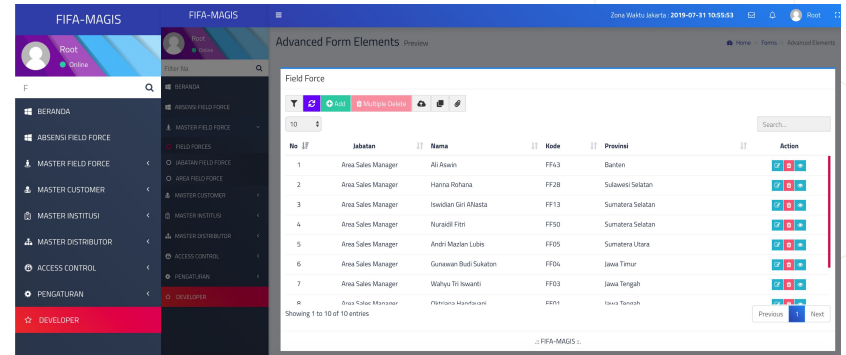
FIFA-MAGIS

Root
Online

F

BERANDA
ABSENSI FIELD FORCE
MASTER FIELD FORCE
MASTER CUSTOMER
MASTER INSTITUSI
MASTER DISTRIBUTOR
ACCESS CONTROL
PENGATURAN
DEVELOPER

FIFA-MAGIS

Root
Online

Filter Na

BERANDA
ABSENSI FIELD FORCE
MASTER FIELD FORCE
FIELD FORCES
JABATAN FIELD FORCE
AREA FIELD FORCE
MASTER CUSTOMER
MASTER INSTITUSI
MASTER DISTRIBUTOR
ACCESS CONTROL
PENGATURAN
DEVELOPER

Zona Waktu Jakarta : 2019-07-31 10:55:53 Root

Advanced Form Elements Preview

Home > Forms > Advanced Elements

Field Force

Add Multiple Delete

10

Search...

| No | Jabatan | Nama | Kode | Provinsi | Action |
|---|---|---|---|---|---|
| 1 | Area Sales Manager | Ali Aswin | FF43 | Banten | |
| 2 | Area Sales Manager | Hanna Rohana | FF28 | Sulawesi Selatan | |
| 3 | Area Sales Manager | Iswidian Giri ANasta | FF13 | Sumatera Selatan | |
| 4 | Area Sales Manager | Nuraidil Fitri | FF50 | Sumatera Selatan | |
| 5 | Area Sales Manager | Andri Mazlan Lubis | FF05 | Sumatera Utara | |
| 6 | Area Sales Manager | Gunawan Budi Sukaton | FF04 | Jawa Timur | |
| 7 | Area Sales Manager | Wahyu Tri Iswanti | FF03 | Jawa Tengah | |
| 8 | Area Sales Manager | Oktriana Handayani | FF01 | Jawa Tengah | |

Showing 1 to 10 of 10 entries

Previous 1 Next

.:: FIFA-MAGIS ::.